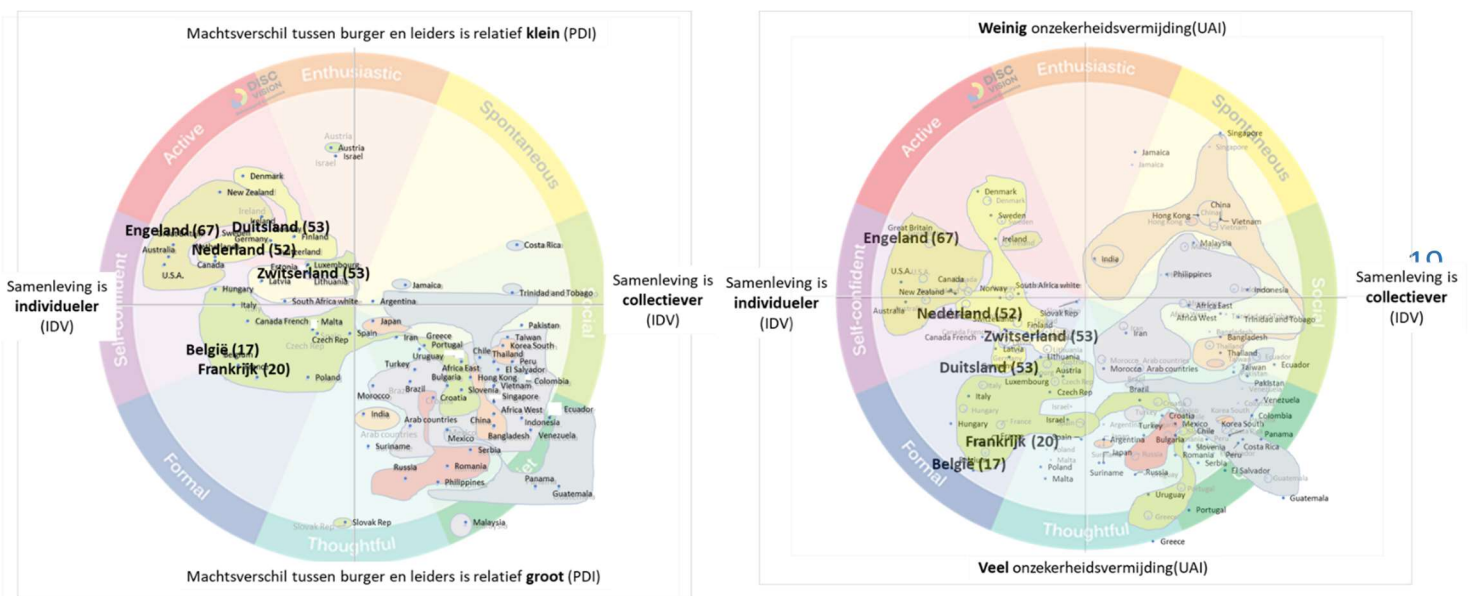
Machtsverschil tussen burger en leiders is relatief **klein** (PDI)

Enthusiastic

Spontaneous

Social

Active

Self-confident

Formal

Thoughtful

DISC VISION

Austria
Israel
Denmark
New Zealand
Engeland (67)
Duitsland (53)
Nederland (52)
Australia
Canada
U.S.A.
Finland
Luxembourg
Lithuania
Zwitserland (53)
Latvia
Costa Rica
Jamaica
Trinidad and Tobago
Hungary
Italy
South Africa white
Argentina
Canada French
Malta
Czech Rep
Japan
Spain
Iran
Greece
Portugal
Pakistan
Taiwan
Korea South
België (17)
Frankrijk (20)
Uruguay
Chile
Thailand
Peru
Poland
Turkey
Africa East
El Salvador
Bulgaria
Hong Kong
Vietnam
Colombia
Brazil
Slovenia
Singapore
Morocco
Croatia
Africa West
Ecuador
India
Arab countries
China
Indonesia
Bangladesh
Venezuela
Mexico
Suriname
Serbia
Russia
Romania
Philippines
Panama
Guatemala
Slovak Rep
Malaysia

Samenleving is **individueler** (IDV)

Samenleving is **collectiever** (IDV)

Machtsverschil tussen burger en leiders is relatief **groot** (PDI)

**Weinig** onzekerheidsvermijding(UAI)

Enthusiastic

Spontaneous

Social

Active

Self-confident

Formal

Thoughtful

DISC VISION

Singapore
Jamaica
Denmark
Sweden
Ireland
Great Britain
Engeland (67)
China
Hong Kong
Vietnam
Malaysia
India
U.S.A.
Canada
New Zealand
Norway
South Africa white
Philippines
Indonesia
Australia
Nederland (52)
Slovak Rep
Finland
Africa East
Africa West
Trinidad and Tobago
Canada French
Zwitserland (53)
Iran
Bangladesh
Latvia
Lithuania
Thailand
Duitsland (53)
Austria
Morocco
Arab countries
Taiwan
Ecuador
Luxembourg
Czech Rep
Estonia
Pakistan
Italy
Venezuela
Hungary
Israel
Croatia
Colombia
Turkey
Mexico
Korea South
Panama
Frankrijk (20)
Argentina
Chile
Bulgaria
Costa Rica
Japan
Slovenia
België (17)
Spain
Brazil
Romania
Peru
Poland
Serbia
El Salvador
Malta
Suriname
Russia
Guatemala
Uruguay
Portugal
Greece

10

Samenleving is **individueler** (IDV)

Samenleving is **collectiever** (IDV)

**Veel** onzekerheidsvermijding(UAI)